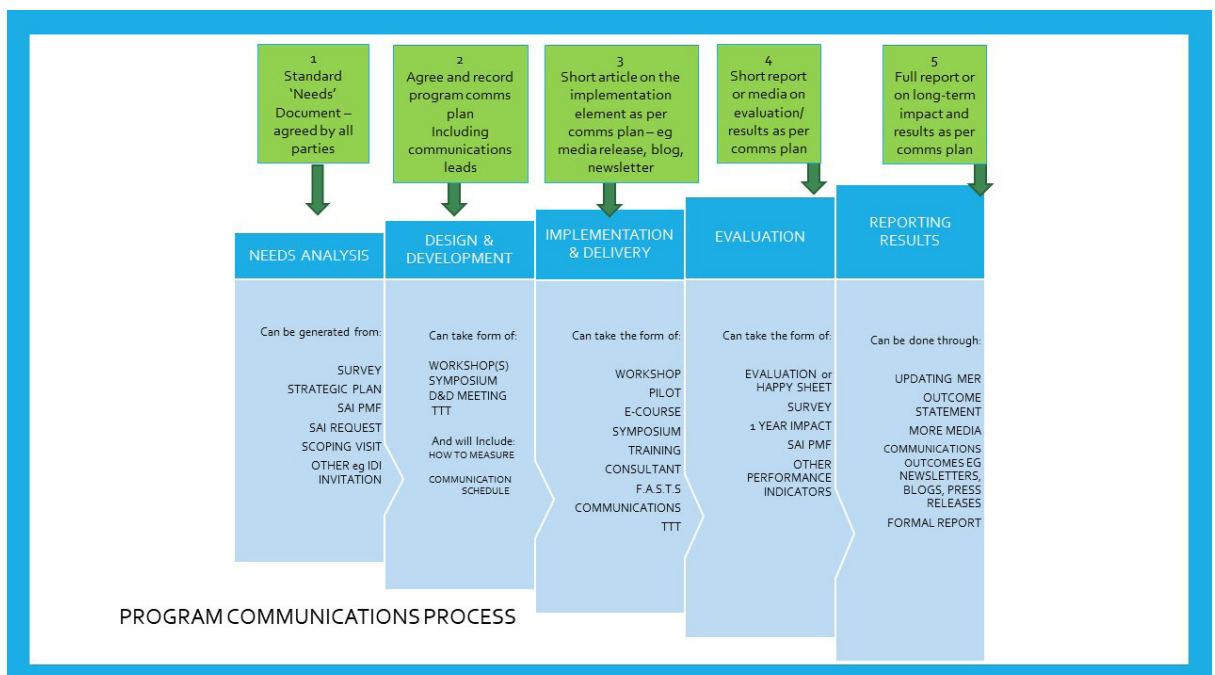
1
Standard 'Needs' Document – agreed by all parties

2
Agree and record program comms plan Including communications leads

3
Short article on the implementation element as per comms plan – eg media release, blog, newsletter

4
Short report or media on evaluation/ results as per comms plan

5
Full report or on long-term impact and results as per comms plan

NEEDS ANALYSIS

Can be generated from:

SURVEY
STRATEGIC PLAN
SAI PMF
SAI REQUEST
SCOPING VISIT
OTHER eg IDI INVITATION

DESIGN & DEVELOPMENT

Can take form of:

WORKSHOP(S)
SYMPOSIUM
D&D MEETING
TTT

And will Include:
HOW TO MEASURE

COMMUNICATION SCHEDULE

IMPLEMENTATION & DELIVERY

Can take the form of:

WORKSHOP
PILOT
E-COURSE
SYMPOSIUM
TRAINING
CONSULTANT
F.A.S.T.S
COMMUNICATIONS
TTT

EVALUATION

Can take the form of:

EVALUATION or HAPPY SHEET
SURVEY
1 YEAR IMPACT
SAI PMF
OTHER PERFORMANCE INDICATORS

REPORTING RESULTS

Can be done through:

UPDATING MER
OUTCOME STATEMENT
MORE MEDIA
COMMUNICATIONS OUTCOMES EG NEWSLETTERS, BLOGS, PRESS RELEASES
FORMAL REPORT

PROGRAM COMMUNICATIONS PROCESS